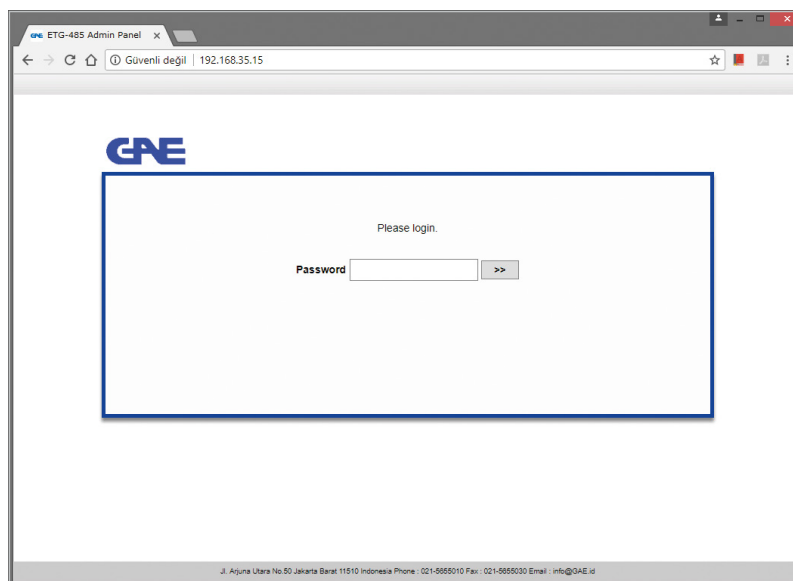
GAE ETG-485 Admin Panel ×

Güvenli değil | 192.168.35.15

GAE

Please login.

Password >>

Jl. Arjuna Utara No.50 Jakarta Barat 11510 Indonesia Phone : 021-5655010 Fax : 021-5655030 Email : info@GAE.id